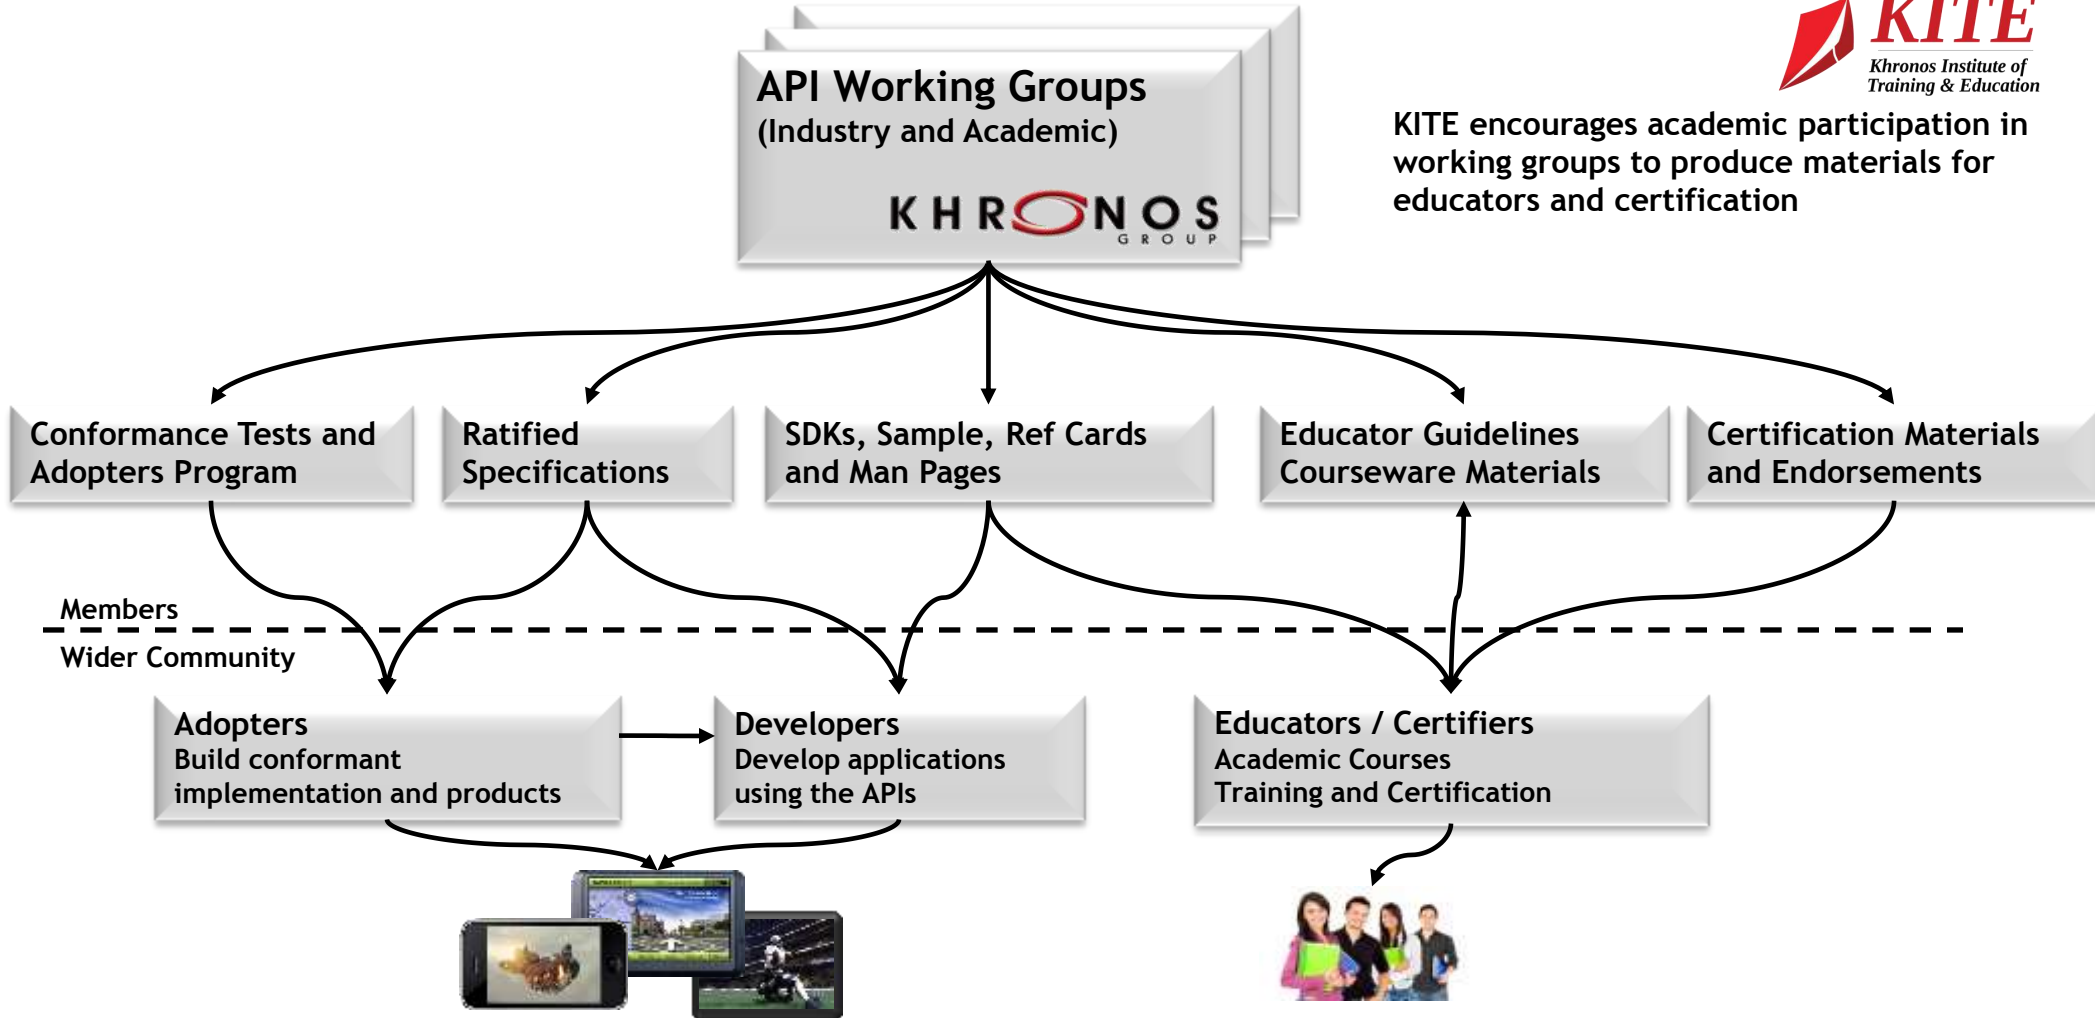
API Working Groups
(Industry and Academic)

KHRONOS
GROUP

KITE
Khronos Institute of Training & Education

KITE encourages academic participation in working groups to produce materials for educators and certification

Conformance Tests and Adopters Program

Ratified Specifications

SDKs, Sample, Ref Cards and Man Pages

Educator Guidelines Courseware Materials

Certification Materials and Endorsements

Members

Wider Community

Adopters
Build conformant implementation and products

Developers
Develop applications using the APIs

Educators / Certifiers
Academic Courses
Training and Certification